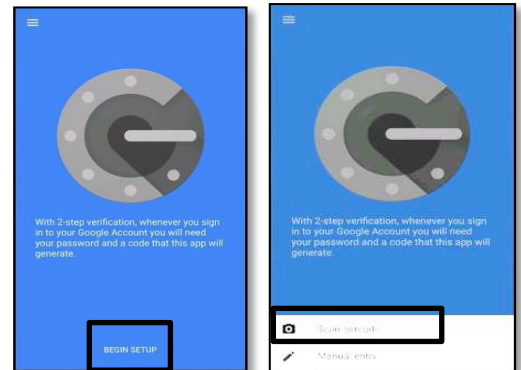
With 2-step verification, whenever you sign in to your Google Account you will need your password and a code that this app will generate.

BEGIN SETUP

With 2-step verification, whenever you sign in to your Google Account you will need your password and a code that this app will generate.

Scan barcode

Manual entry